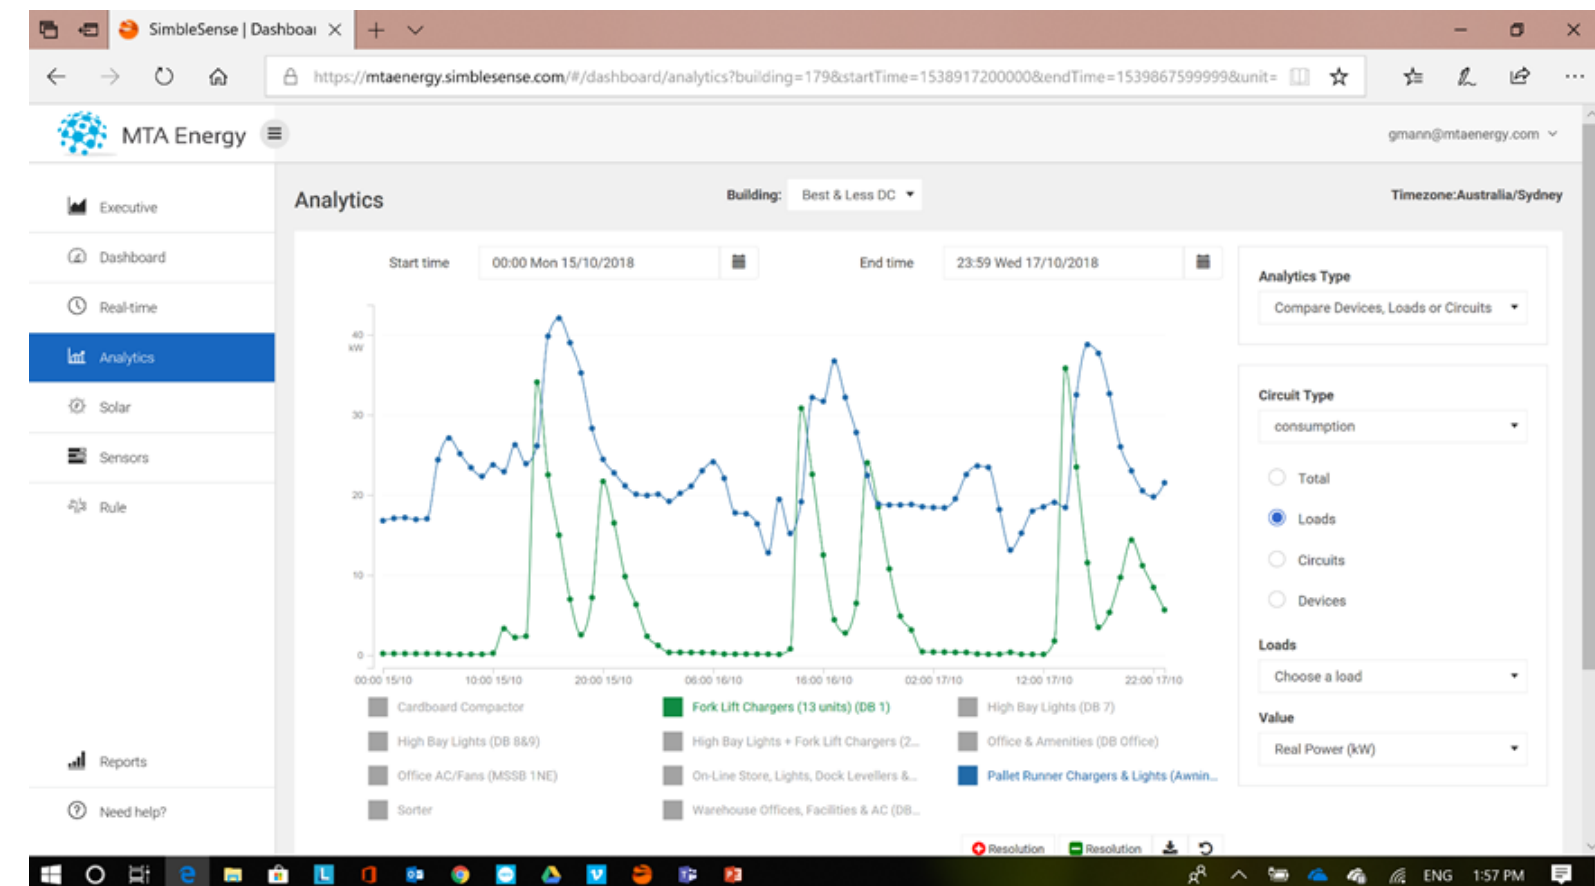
SimbleSense | Dashboar

https://mtaenergy.simblesense.com/#/dashboard/analytics?building=179&startTime=1538917200000&endTime=1539867599999&unit=

MTA Energy

gmann@mtaenergy.com

Executive
Dashboard
Real-time
Analytics
Solar
Sensors
Rule

Reports
Need help?

Analytics

Building: Best & Less DC

Timezone:Australia/Sydney

Start time 00:00 Mon 15/10/2018

End time 23:59 Wed 17/10/2018

40 kW
30
20
10
0

00:00 15/10 10:00 15/10 20:00 15/10 06:00 16/10 16:00 16/10 02:00 17/10 12:00 17/10 22:00 17/10

Cardboard Compactor
Fork Lift Chargers (13 units) (DB 1)
High Bay Lights (DB 7)
High Bay Lights (DB 8&9)
High Bay Lights + Fork Lift Chargers (2...
Office & Amenities (DB Office)
Office AC/Fans (MSSB 1NE)
On-Line Store, Lights, Dock Levellers &...
Pallet Runner Chargers & Lights (Awnin...
Sorter
Warehouse Offices, Facilities & AC (DB...

Resolution Resolution

Analytics Type
Compare Devices, Loads or Circuits

Circuit Type
consumption

Total
Loads
Circuits
Devices

Loads
Choose a load

Value
Real Power (kW)

ENG 1:57 PM